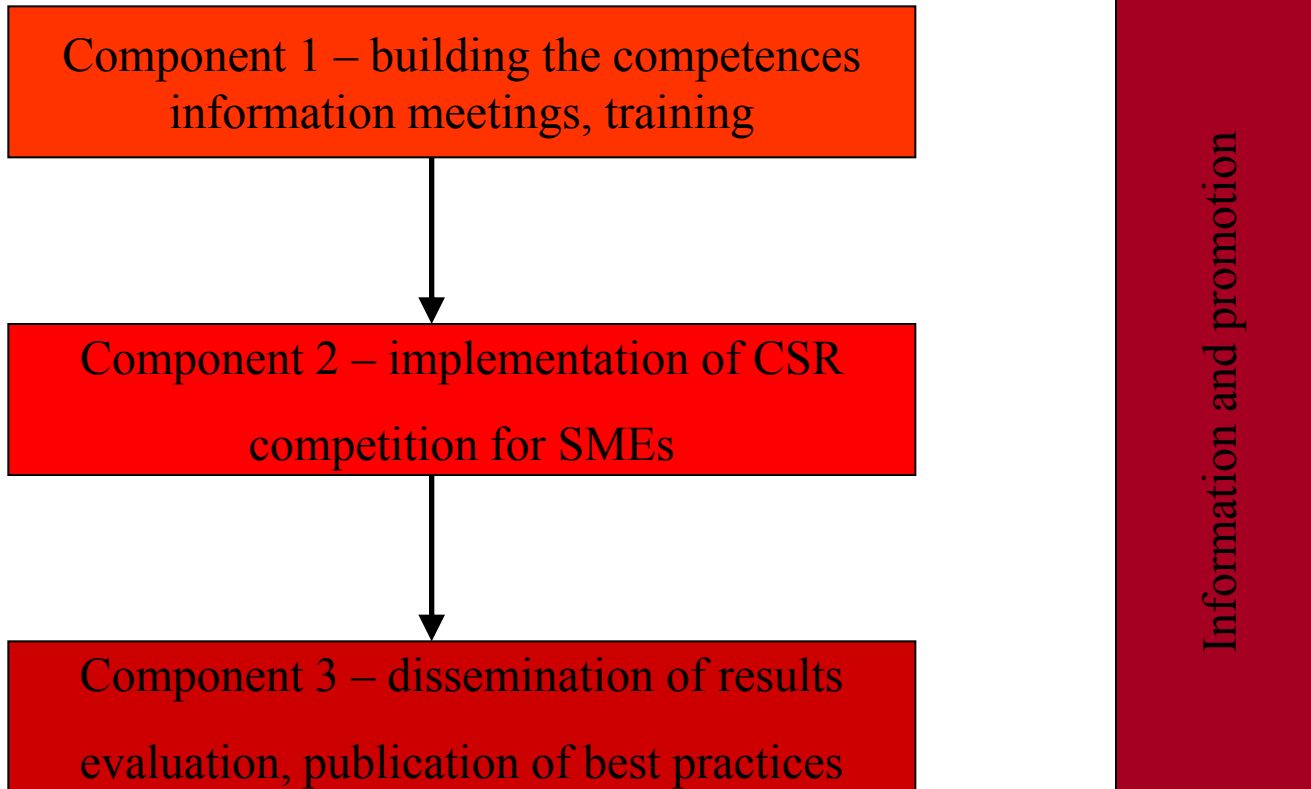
Component 1 – building the competences
information meetings, training

Component 2 – implementation of CSR
competition for SMEs

Component 3 – dissemination of results
evaluation, publication of best practices

Information and promotion